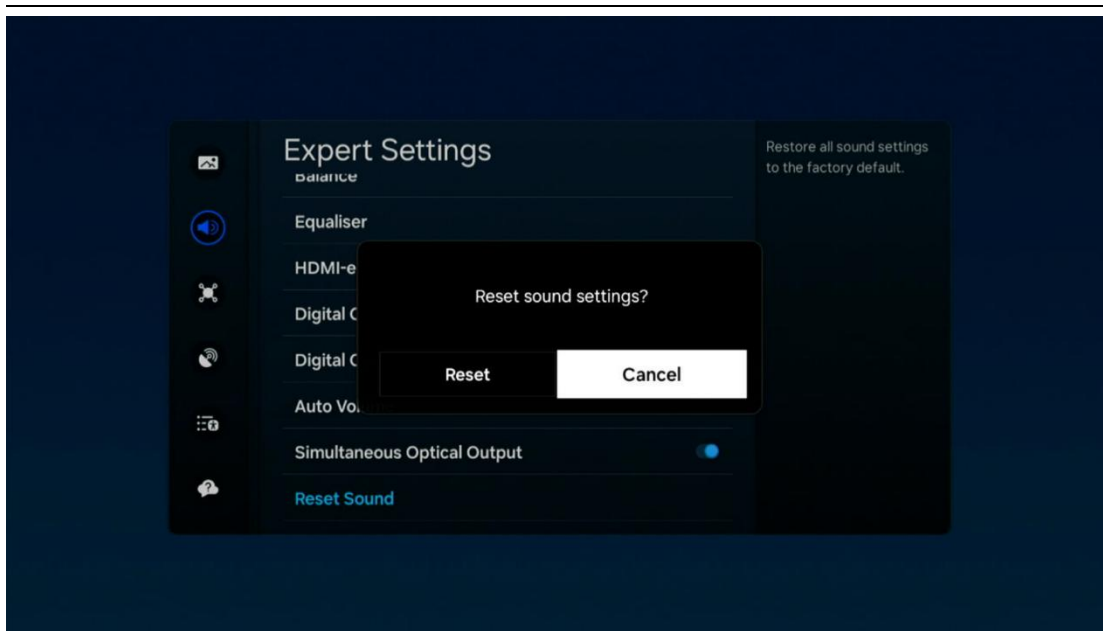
Expert Settings

Balance

Equaliser

HDMI-e

Digital C

Digital C

Auto Vo

Simultaneous Optical Output

Reset Sound

Reset sound settings?

Reset

Cancel

Restore all sound settings to the factory default.